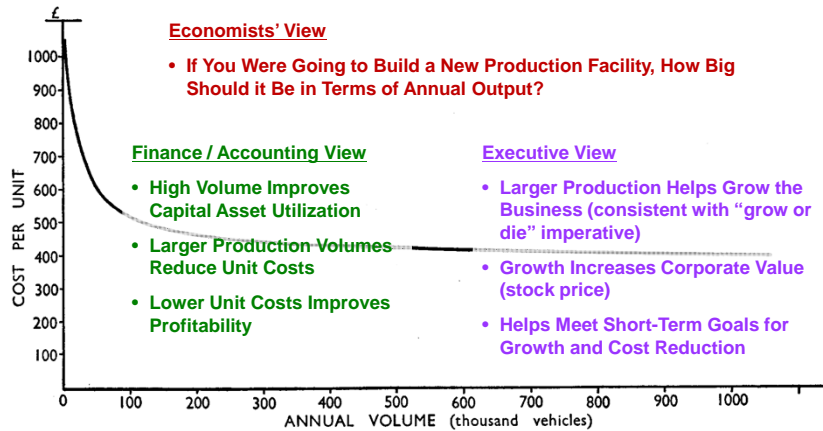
£
1000
900
800
700
600
500
400
300
200
100
COST PER UNIT
0 100 200 300 400 500 600 700 800 900 1000
ANNUAL VOLUME (thousand vehicles)

Economists' View

• If You Were Going to Build a New Production Facility, How Big Should it Be in Terms of Annual Output?

Finance / Accounting View

• High Volume Improves Capital Asset Utilization

• Larger Production Volumes Reduce Unit Costs

• Lower Unit Costs Improves Profitability

Executive View

• Larger Production Helps Grow the Business (consistent with "grow or die" imperative)

• Growth Increases Corporate Value (stock price)

• Helps Meet Short-Term Goals for Growth and Cost Reduction